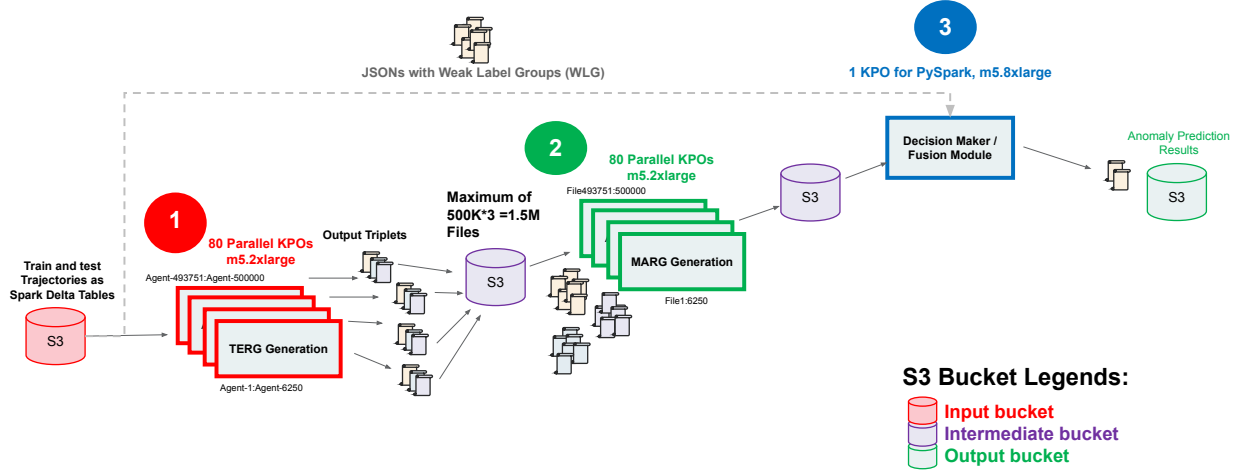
JSONs with Weak Label Groups (WLG)

3

1 KPO for PySpark, m5.8xlarge

Decision Maker / Fusion Module

Anomaly Prediction Results

S3

2

80 Parallel KPOs m5.2xlarge

File493751:500000

MARG Generation

File1:6250

S3

Maximum of 500K*3 =1.5M Files

S3

1

80 Parallel KPOs m5.2xlarge

Output Triplets

Agent-493751:Agent-500000

TERG Generation

Agent-1:Agent-6250

Train and test Trajectories as Spark Delta Tables

S3

S3 Bucket Legends:

Input bucket

Intermediate bucket

Output bucket